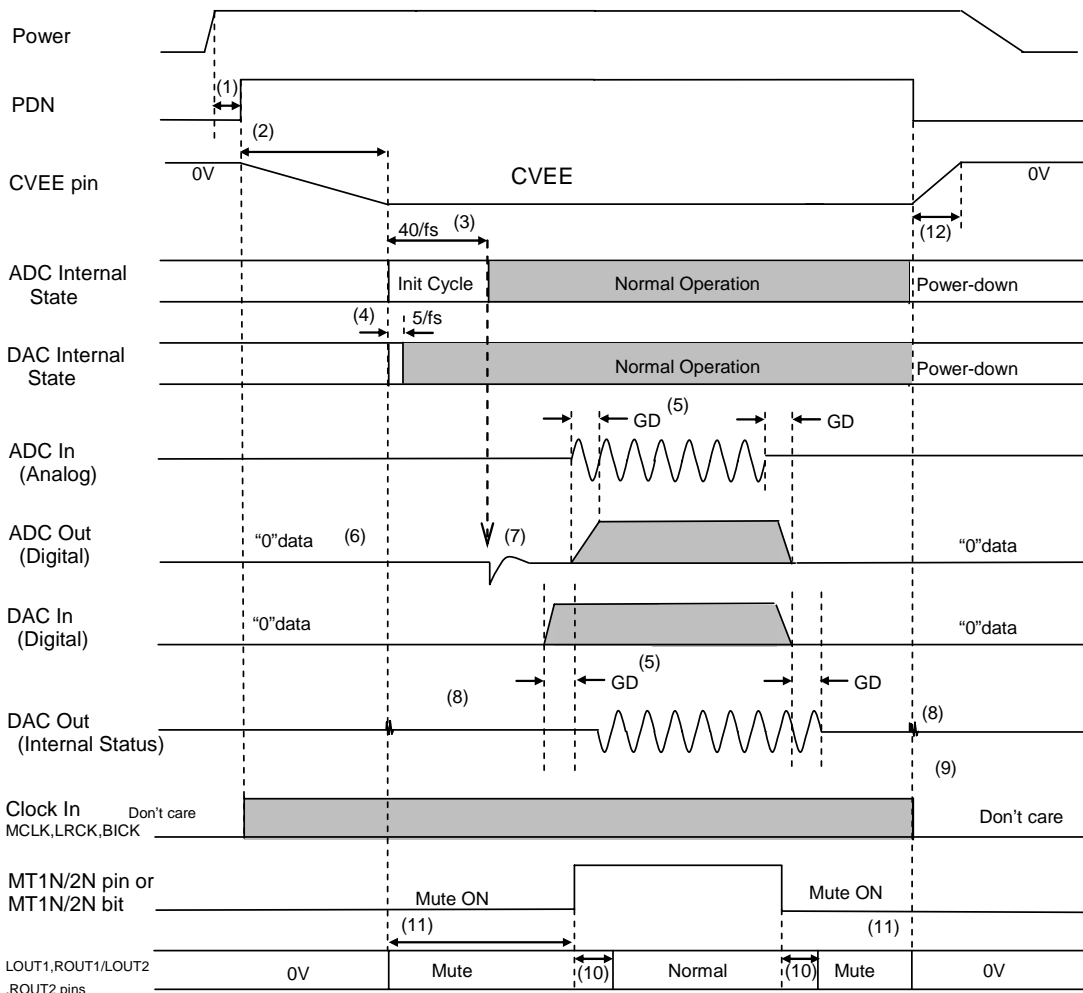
Power

PDN

(1)

(2)

CVEE pin

0V

CVEE

0V

40/fs (3)

(12)

ADC Internal State

Init Cycle

Normal Operation

Power-down

(4)

5/fs

DAC Internal State

Normal Operation

Power-down

GD (5)

GD

ADC In (Analog)

ADC Out (Digital)

"0"data (6)

(7)

"0"data

DAC In (Digital)

"0"data

"0"data

(5)

GD

GD

(8)

DAC Out (Internal Status)

(8)

(9)

Clock In MCLK,LRCK,BICK

Don't care

Don't care

MT1N/2N pin or MT1N/2N bit

Mute ON

Mute ON

(11)

(11)

LOUT1,ROUT1/LOUT2 ,ROUT2 pins

0V

Mute

(10)

Normal

(10)

Mute

0V